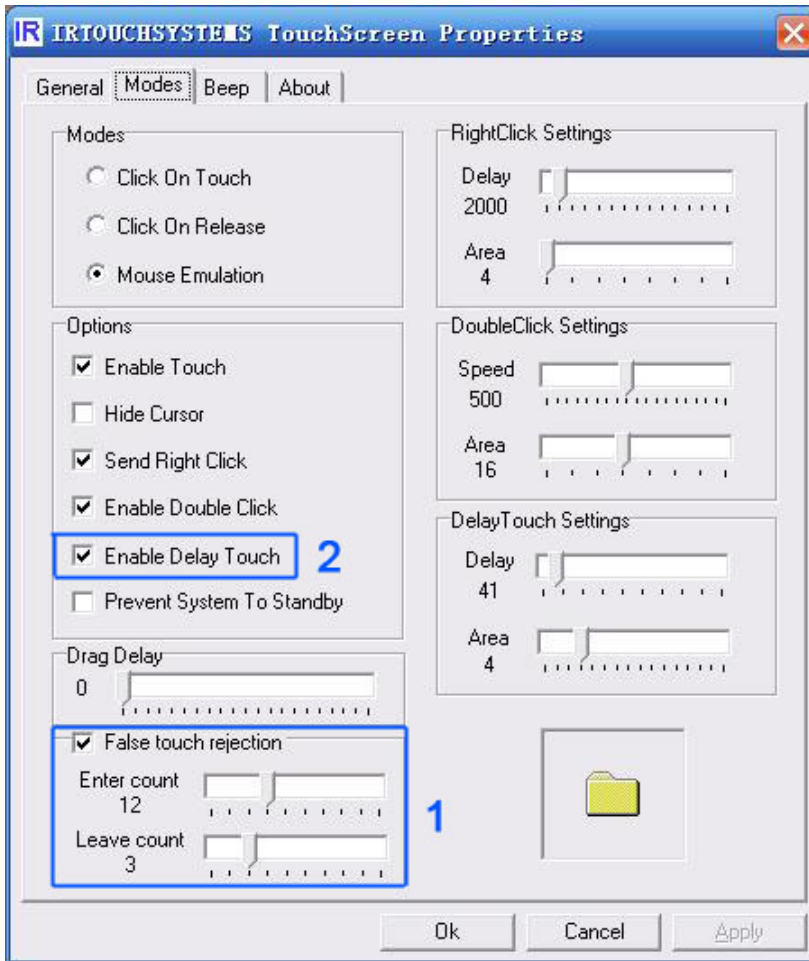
IR IRTOUCHSYSTEMS TouchScreen Properties

General | Modes | Beep | About

Modes
Click On Touch
Click On Release
Mouse Emulation

Options
Enable Touch
Hide Cursor
Send Right Click
Enable Double Click
Enable Delay Touch
Prevent System To Standby

2

Drag Delay
0

False touch rejection
Enter count
12
Leave count
3

1

RightClick Settings
Delay
2000
Area
4

DoubleClick Settings
Speed
500
Area
16

DelayTouch Settings
Delay
41
Area
4

Ok | Cancel | Apply